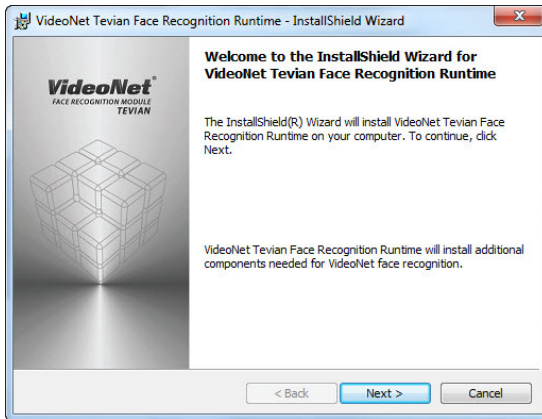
VideoNet Tevian Face Recognition Runtime - InstallShield Wizard

VideoNet®
FACE RECOGNITION MODULE
TEVIAN

Welcome to the InstallShield Wizard for VideoNet Tevian Face Recognition Runtime

The InstallShield(R) Wizard will install VideoNet Tevian Face Recognition Runtime on your computer. To continue, click Next.

VideoNet Tevian Face Recognition Runtime will install additional components needed for VideoNet face recognition.

< Back
Next >
Cancel